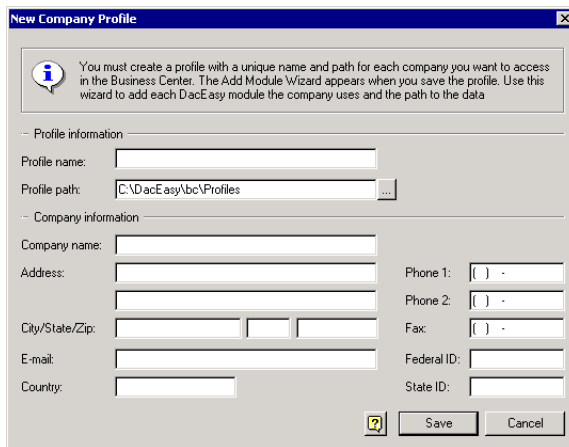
New Company Profile

You must create a profile with a unique name and path for each company you want to access in the Business Center. The Add Module Wizard appears when you save the profile. Use this wizard to add each DacEasy module the company uses and the path to the data

Profile information

Profile name:

Profile path: C:\DacEasy\bc\Profiles ...

Company information

Company name:

Address:

City/State/Zip:

E-mail:

Country:

Phone 1: ( ) -

Phone 2: ( ) -

Fax: ( ) -

Federal ID:

State ID:

?

Save

Cancel